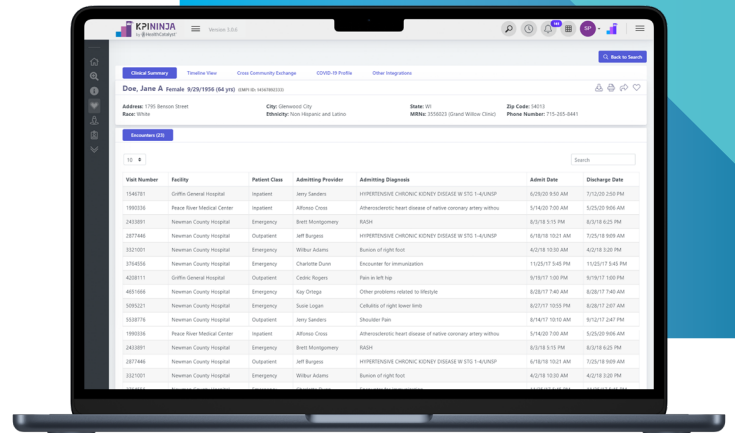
KPININJA by HealthCatalyst

Version 3.0.0

165

SP

Back to Search

Clinical Summary
Timeline View
Cross Community Exchange
COVID-19 Profile
Other Integrations

Doe, Jane A Female 9/29/1956 (64 yrs) (EMPI ID: 345678903333)

Address: 1795 Benson Street
Race: White
City: Glenwood City
Ethnicity: Non Hispanic and Latino
State: WI
MRNs: 3558025 (Grand Willow Clinic)
Zip Code: 54013
Phone Number: 715-265-4441

Encounters (23)

10

Search

| Visit Number | Facility | Patient Class | Admitting Provider | Admitting Diagnosis | Admit Date | Discharge Date |
|---|---|---|---|---|---|---|
| 1546781 | Griffin General Hospital | Inpatient | Jerry Sanders | HYPERTENSIVE CHRONIC KIDNEY DISEASE W STG 1-4/UNSP | 6/26/20 9:50 AM | 7/12/20 2:50 PM |
| 1990336 | Peace River Medical Center | Inpatient | Alfonso Cross | Atherosclerotic heart disease of native coronary artery withou | 5/14/20 7:00 AM | 5/25/20 9:06 AM |
| 2433881 | Newman County Hospital | Emergency | Brett Montgomery | RASH | 8/3/18 5:15 PM | 8/3/18 6:25 PM |
| 2877446 | Newman County Hospital | Outpatient | Jeff Burgess | HYPERTENSIVE CHRONIC KIDNEY DISEASE W STG 1-4/UNSP | 6/18/18 10:21 AM | 7/25/18 9:09 AM |
| 3321001 | Newman County Hospital | Emergency | Wilbur Adams | Bunion of right foot | 4/2/18 10:30 AM | 4/2/18 5:30 PM |
| 3764556 | Newman County Hospital | Emergency | Charlotte Dunn | Encounter for immunization | 11/25/17 5:45 PM | 11/25/17 5:45 PM |
| 4208111 | Griffin General Hospital | Outpatient | Cedric Rogers | Pain in left hip | 9/19/17 1:00 PM | 9/19/17 1:00 PM |
| 4651666 | Newman County Hospital | Emergency | Kay Ortega | Other problems related to lifestyle | 8/28/17 7:40 AM | 8/28/17 7:40 AM |
| 5095221 | Newman County Hospital | Emergency | Susie Logan | Cellulitis of right lower limb | 8/27/17 10:55 PM | 8/28/17 2:46 AM |
| 5538776 | Newman County Hospital | Outpatient | Jerry Sanders | Shoulder Pain | 8/14/17 10:10 AM | 9/12/17 2:47 PM |
| 1990336 | Peace River Medical Center | Inpatient | Alfonso Cross | Atherosclerotic heart disease of native coronary artery withou | 5/14/20 7:00 AM | 5/25/20 9:06 AM |
| 2433881 | Newman County Hospital | Emergency | Brett Montgomery | RASH | 8/3/18 5:15 PM | 8/3/18 6:25 PM |
| 2877446 | Newman County Hospital | Outpatient | Jeff Burgess | HYPERTENSIVE CHRONIC KIDNEY DISEASE W STG 1-4/UNSP | 6/18/18 10:21 AM | 7/25/18 9:09 AM |
| 3321001 | Newman County Hospital | Emergency | Wilbur Adams | Bunion of right foot | 4/2/18 10:30 AM | 4/2/18 5:30 PM |